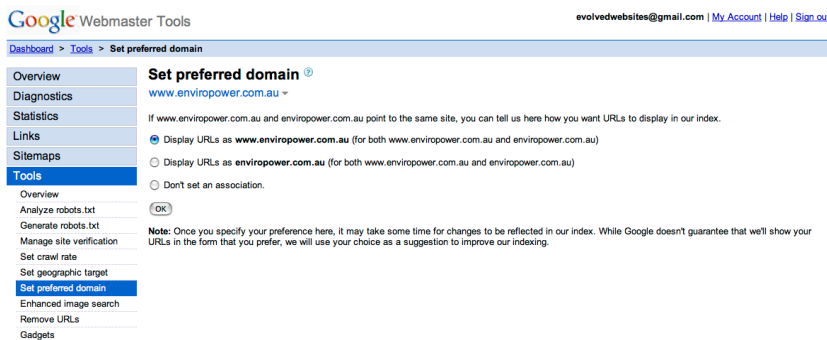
Google Webmaster Tools

evolvedwebsites@gmail.com | My Account | Help | Sign ou

Dashboard > Tools > Set preferred domain

Overview
Diagnostics
Statistics
Links
Sitemaps
Tools
Overview
Analyze robots.txt
Generate robots.txt
Manage site verification
Set crawl rate
Set geographic target
Set preferred domain
Enhanced image search
Remove URLs
Gadgets

Set preferred domain

www.enviropower.com.au

If www.enviropower.com.au and enviropower.com.au point to the same site, you can tell us here how you want URLs to display in our index.

Display URLs as www.enviropower.com.au (for both www.enviropower.com.au and enviropower.com.au)

Display URLs as enviropower.com.au (for both www.enviropower.com.au and enviropower.com.au)

Don't set an association.

OK

Note: Once you specify your preference here, it may take some time for changes to be reflected in our index. While Google doesn't guarantee that we'll show your URLs in the form that you prefer, we will use your choice as a suggestion to improve our indexing.